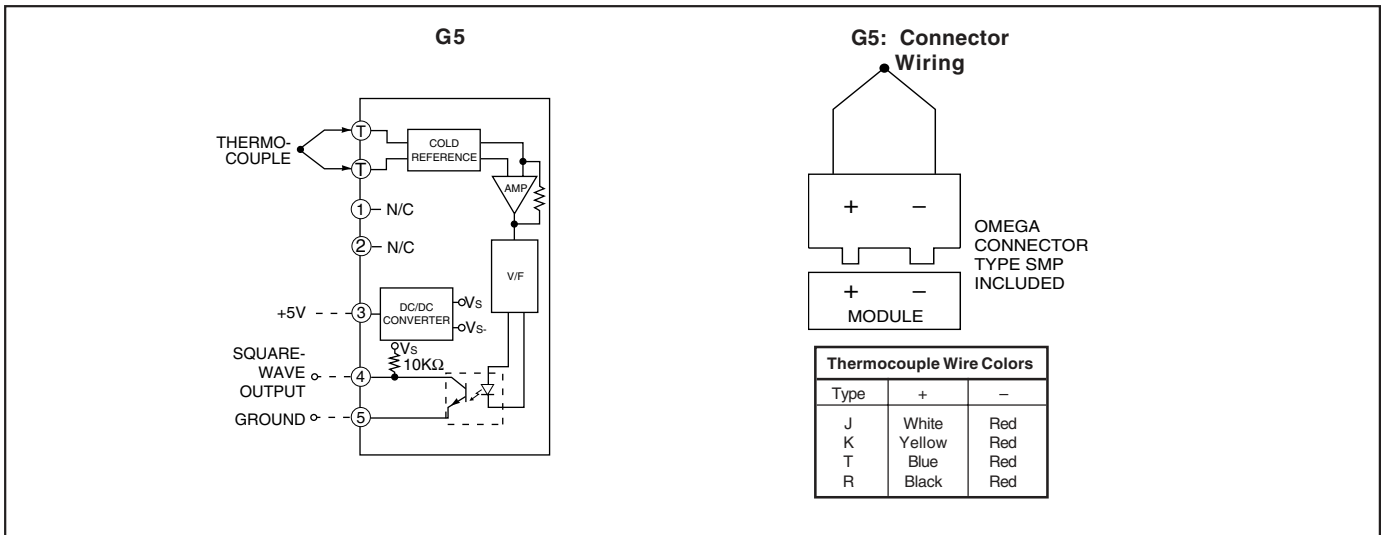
G5

THERMO-COUPLE

T

T

COLD REFERENCE

AMP

1 N/C

2 N/C

V/F

+5V 3

DC/DC CONVERTER

$V_S$

$V_{S-}$

$V_S$

$10K\Omega$

SQUARE-WAVE OUTPUT 4

GROUND 5

G5: Connector Wiring

+ –

OMEGA CONNECTOR TYPE SMP INCLUDED

+ –

MODULE

| Thermocouple Wire Colors | | |
|---|---|---|
| Type | + | – |
| J | White | Red |
| K | Yellow | Red |
| T | Blue | Red |
| R | Black | Red |